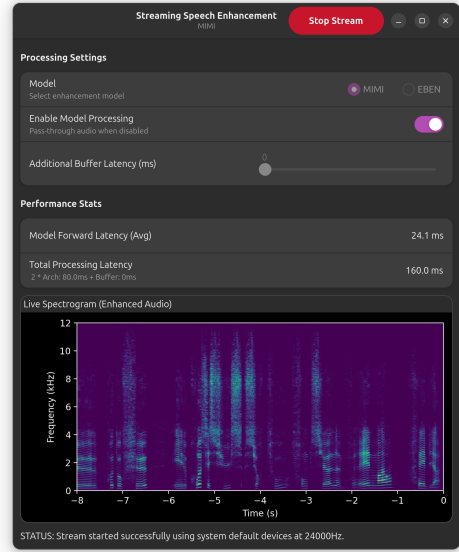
Streaming Speech Enhancement
MIMI
Stop Stream

Processing Settings

Model
Select enhancement model
MIMI
EBEN

Enable Model Processing
Pass-through audio when disabled

Additional Buffer Latency (ms)
0

Performance Stats

Model Forward Latency (Avg)
24.1 ms

Total Processing Latency
2 * Arch: 80.0ms + Buffer: 0ms
160.0 ms

Live Spectrogram (Enhanced Audio)

12
10
8
6
4
2
0
Frequency (kHz)
−8
−7
−6
−5
−4
−3
−2
−1
0
Time (s)

STATUS: Stream started successfully using system default devices at 24000Hz.